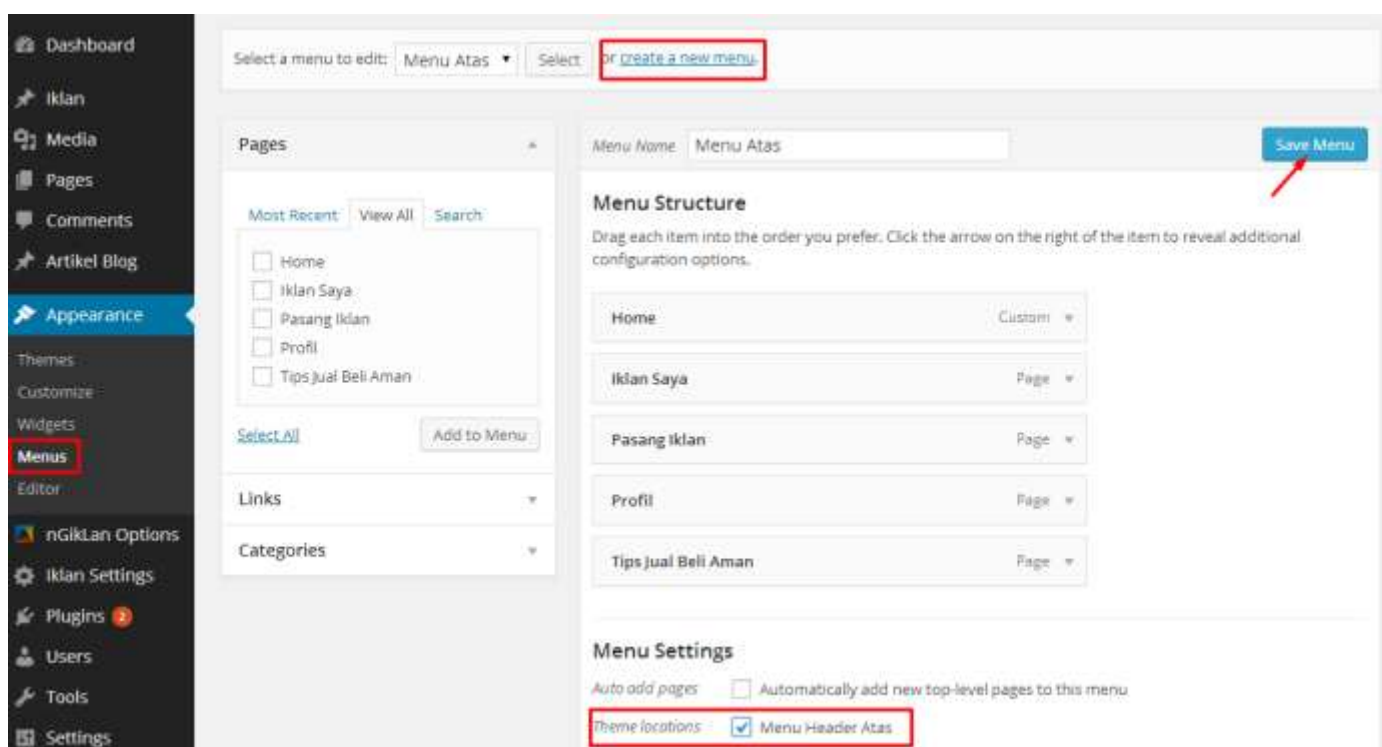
Dashboard
Iklan
Media
Pages
Comments
Artikel Blog
Appearance
Themes
Customize
Widgets
Menus
Editor
nGikLan Options
Iklan Settings
Plugins 2
Users
Tools
Settings

Select a menu to edit: Menu Atas ▾ Select or create a new menu.

Pages
Most Recent View All Search
Home
Iklan Saya
Pasang Iklan
Profil
Tips Jual Beli Aman
Select All
Add to Menu
Links
Categories

Menu Name Menu Atas
Save Menu
Menu Structure
Drag each item into the order you prefer. Click the arrow on the right of the item to reveal additional configuration options.

| Home | Custom |
|---|---|
| Iklan Saya | Page |
| Pasang Iklan | Page |
| Profil | Page |
| Tips Jual Beli Aman | Page |

Menu Settings
Auto add pages Automatically add new top-level pages to this menu
Theme locations Menu Header Atas